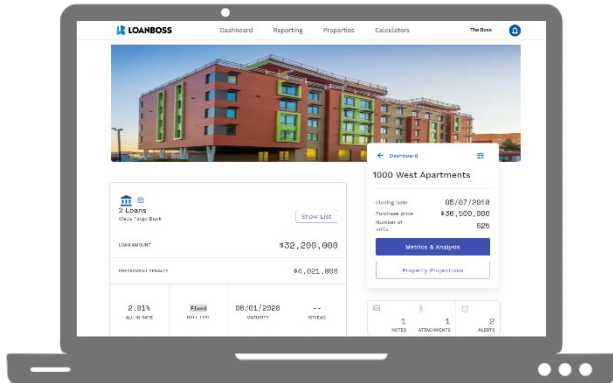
LOANBOSS
Dashboard Reporting Properties Calculators
The Boss

2 Loans
Wells Fargo Bank
Show List

LOAN AMOUNT $32,200,000

PREPAYMENT PENALTY $4,021,808

2.81%
ALL IN RATE

Fixed
RATE TYPE

08/01/2028
MATURITY

--
SPREAD

Dashboard

1000 West Apartments

closing date 05/07/2018
Purchase price $36,500,000
Number of units 625

Metrics & Analysis

Property Projections

1
NOTES

1
ATTACHMENTS

2
ALERTS